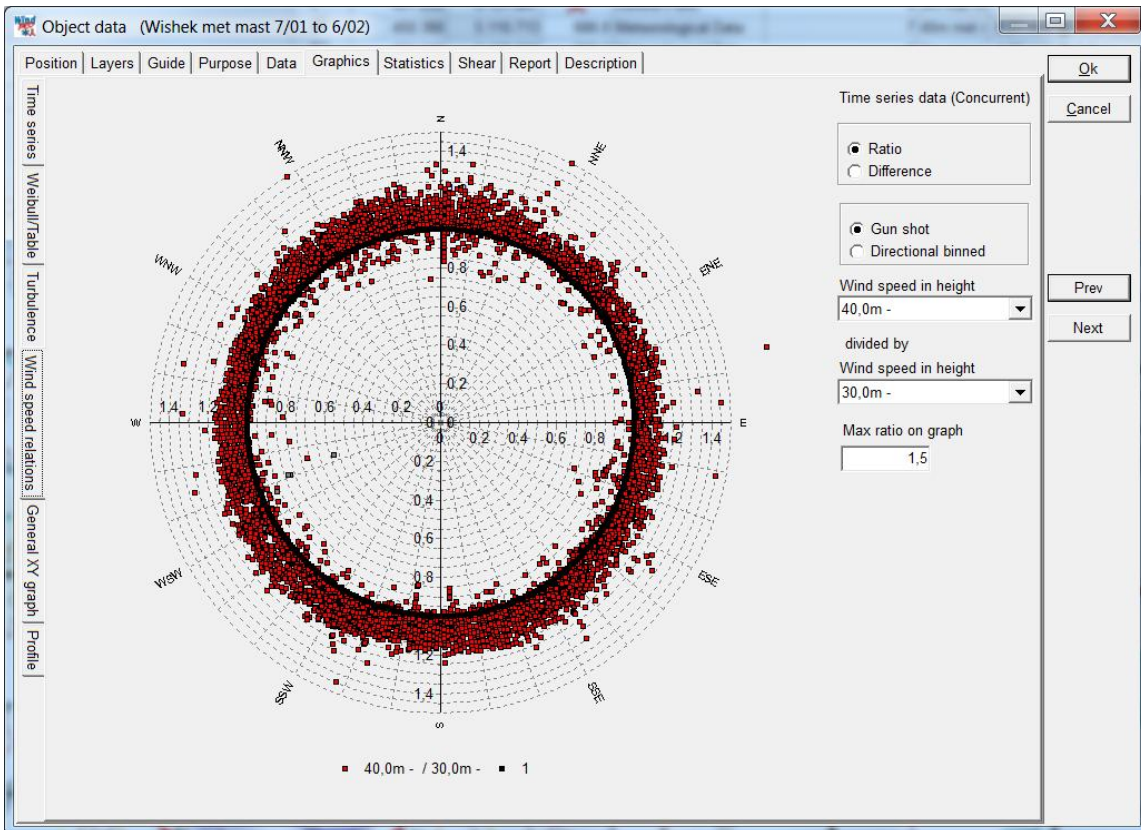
Object data (Wishek met mast 7/01 to 6/02)

Position | Layers | Guide | Purpose | Data | Graphics | Statistics | Shear | Report | Description

Ok
Cancel

Time series | Weibull/Table | Turbulence | Wind speed relations | General XY graph | Profile

N
NNW
NNE
WNW
ENE
W
E
WSW
ESE
SSW
SSE
S

1,4
1,2
0,8
0,6
0,4
0,2
0
0,2
0,4
0,6
0,8
1,2
1,4

■ 40,0m - / 30,0m - ■ 1

Time series data (Concurrent)

Ratio
Difference

Gun shot
Directional binned

Wind speed in height
40,0m -
divided by
Wind speed in height
30,0m -

Max ratio on graph
1,5

Prev
Next